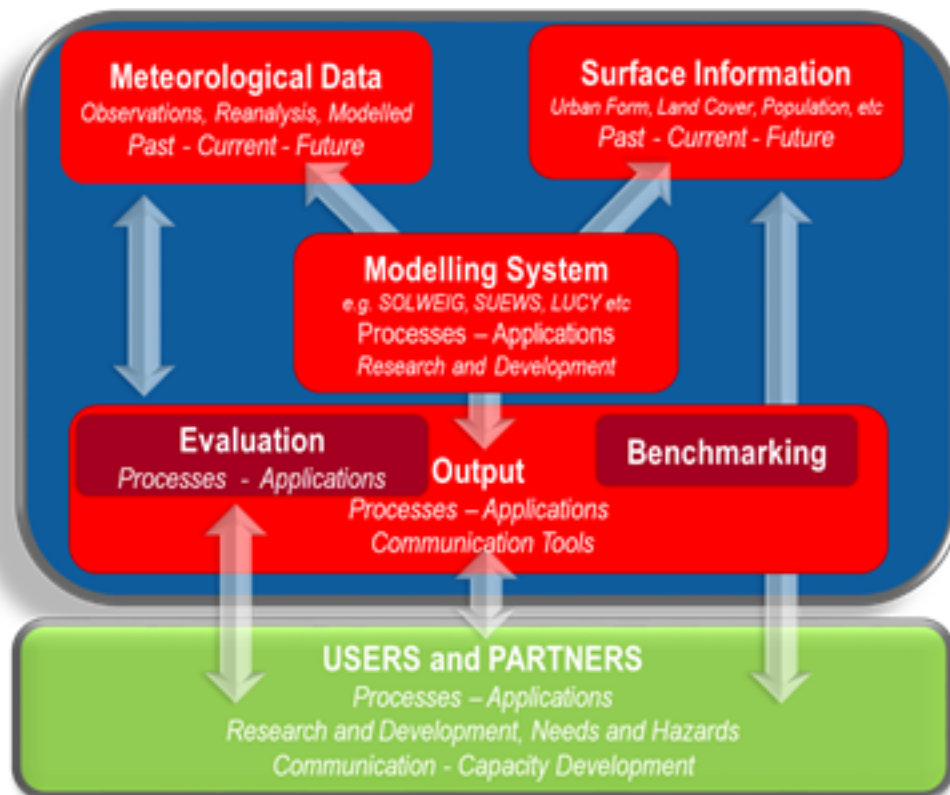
Meteorological Data
Observations, Reanalysis, Modelled
Past - Current - Future

Surface Information
Urban Form, Land Cover, Population, etc
Past - Current - Future

Modelling System
e.g. SOLWEIG, SUEWS, LUCY etc
Processes – Applications
Research and Development

Evaluation
Processes - Applications

Benchmarking

Output
Processes – Applications
Communication Tools

USERS and PARTNERS
Processes – Applications
Research and Development, Needs and Hazards
Communication - Capacity Development